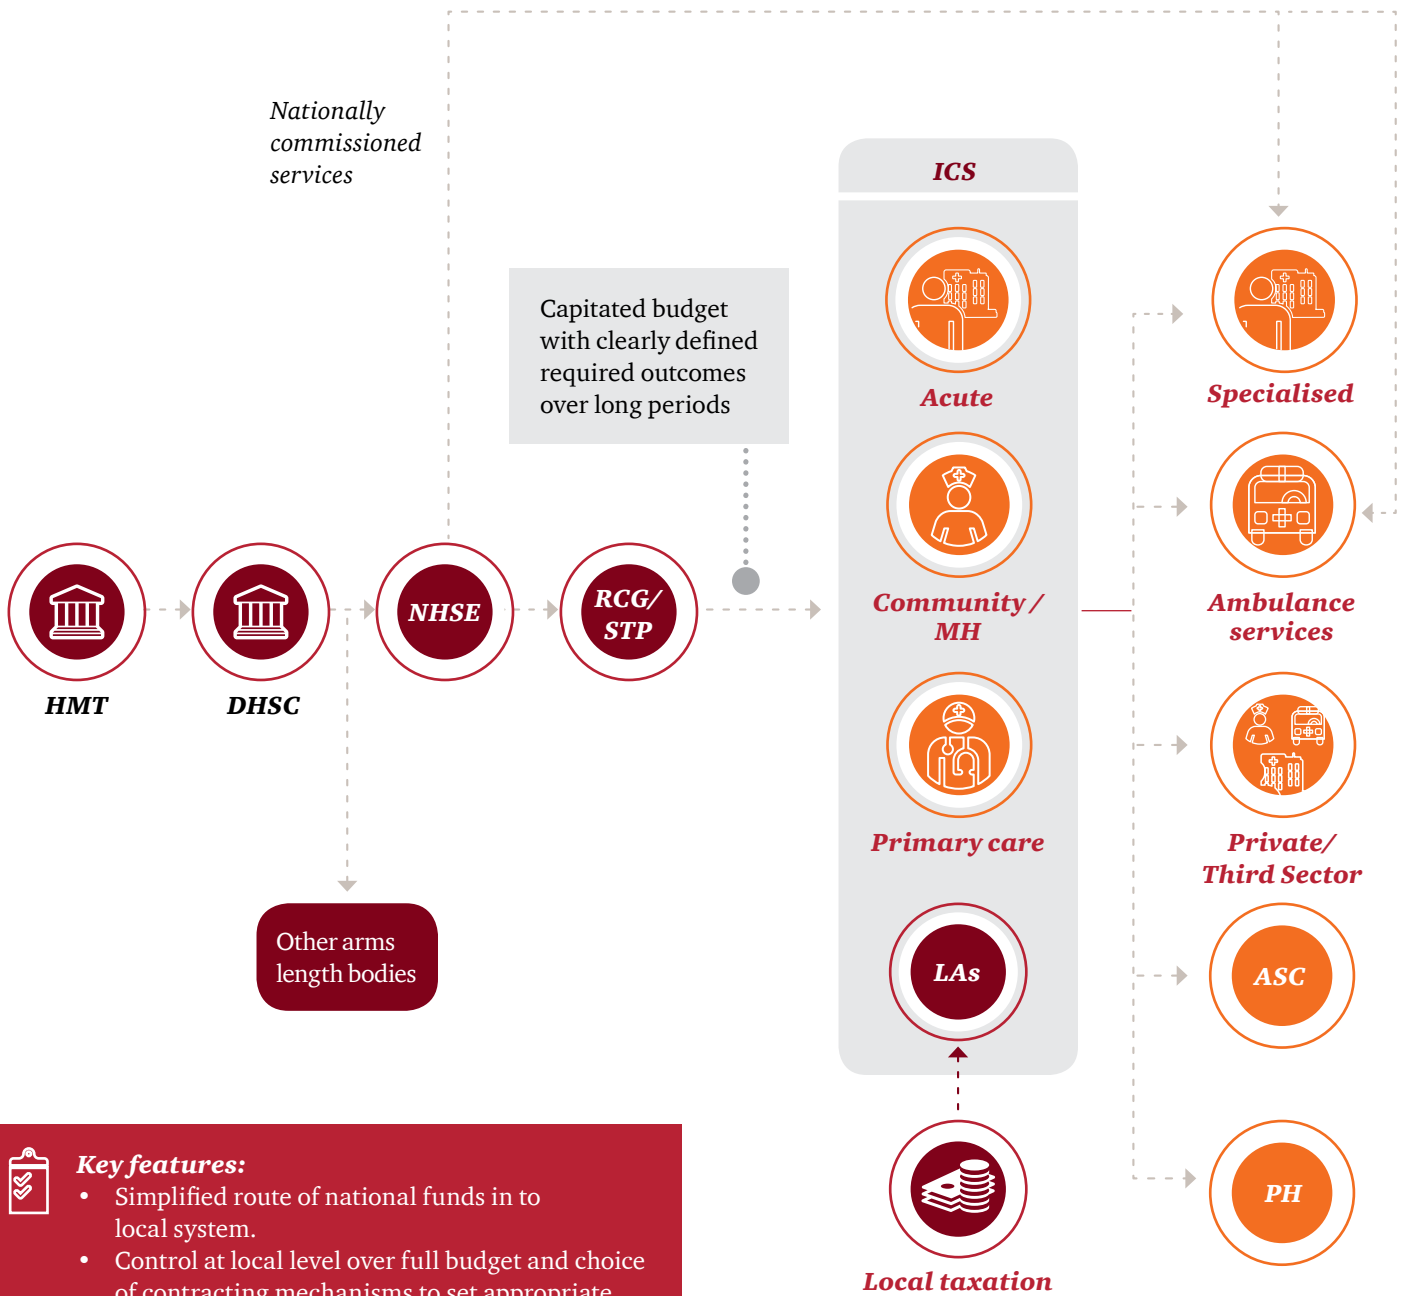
Nationally commissioned services

Capitated budget with clearly defined required outcomes over long periods

ICS

Acute

Community / MH

Primary care

LAs

Specialised

Ambulance services

Private/ Third Sector

ASC

PH

HMT

DHSC

NHSE

RCG/ STP

Other arms length bodies

Local taxation

Key features:
• Simplified route of national funds in to local system.
• Control at local level over full budget and choice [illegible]